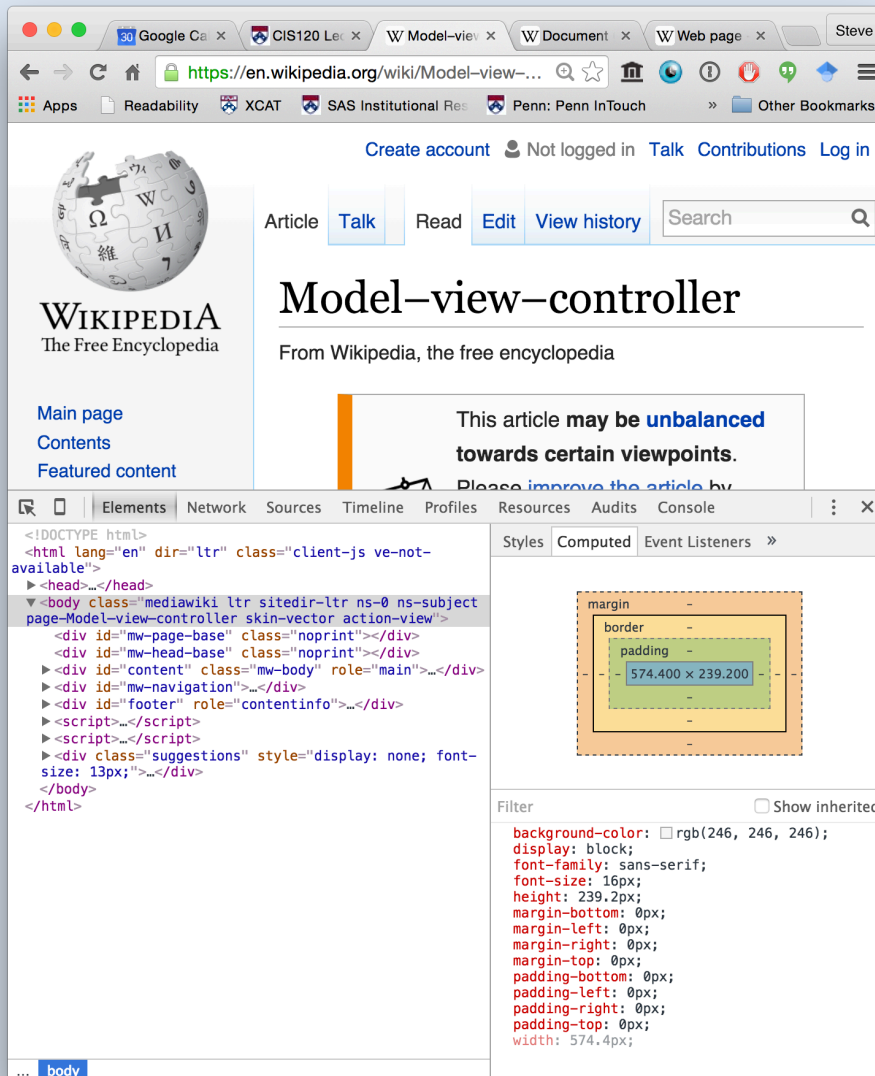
30 Google Ca × CIS120 Lec × W Model–viev × W Document × W Web page × Steve

https://en.wikipedia.org/wiki/Model–view–...

Apps Readability XCAT SAS Institutional Res Penn: Penn InTouch » Other Bookmarks

Create account Not logged in Talk Contributions Log in

WIKIPEDIA
The Free Encyclopedia

Article Talk Read Edit View history Search

Model–view–controller

From Wikipedia, the free encyclopedia

Main page
Contents
Featured content

This article **may be unbalanced towards certain viewpoints**.
Please improve the article by

Elements Network Sources Timeline Profiles Resources Audits Console

<!DOCTYPE html>
<html lang="en" dir="ltr" class="client-js ve-not-available">
▶<head>…</head>
▼<body class="mediawiki ltr sitedir-ltr ns-0 ns-subject page-Model–view–controller skin-vector action-view">
<div id="mw-page-base" class="noprint"></div>
<div id="mw-head-base" class="noprint"></div>
▶<div id="content" class="mw-body" role="main">…</div>
▶<div id="mw-navigation">…</div>
▶<div id="footer" role="contentinfo">…</div>
▶<script>…</script>
▶<script>…</script>
▶<div class="suggestions" style="display: none; font-size: 13px;">…</div>
</body>
</html>

... body

Styles Computed Event Listeners »

margin -
border -
padding -
- - - 574.400 × 239.200 - - -
-
-
-

Filter Show inherited

background-color: rgb(246, 246, 246);
display: block;
font-family: sans-serif;
font-size: 16px;
height: 239.2px;
margin-bottom: 0px;
margin-left: 0px;
margin-right: 0px;
margin-top: 0px;
padding-bottom: 0px;
padding-left: 0px;
padding-right: 0px;
padding-top: 0px;
width: 574.4px;